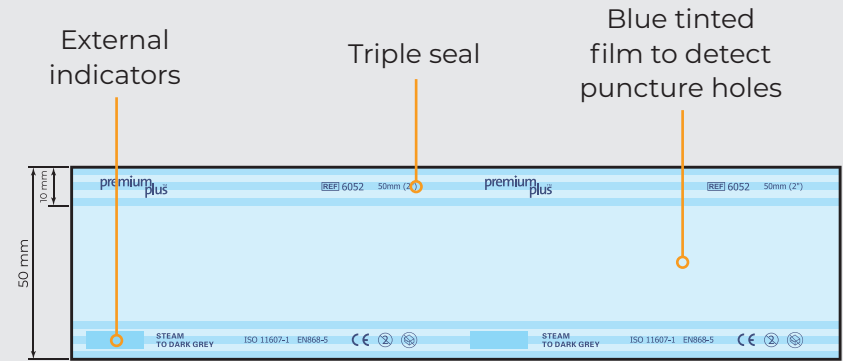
External indicators

Triple seal

Blue tinted film to detect puncture holes

10 mm

50 mm

premium plus

REF 6052

50mm (2")

premium plus

REF 6052

50mm (2")

STEAM TO DARK GREY

ISO 11607-1 EN868-5

CE ② 

STEAM TO DARK GREY

ISO 11607-1 EN868-5

CE ②